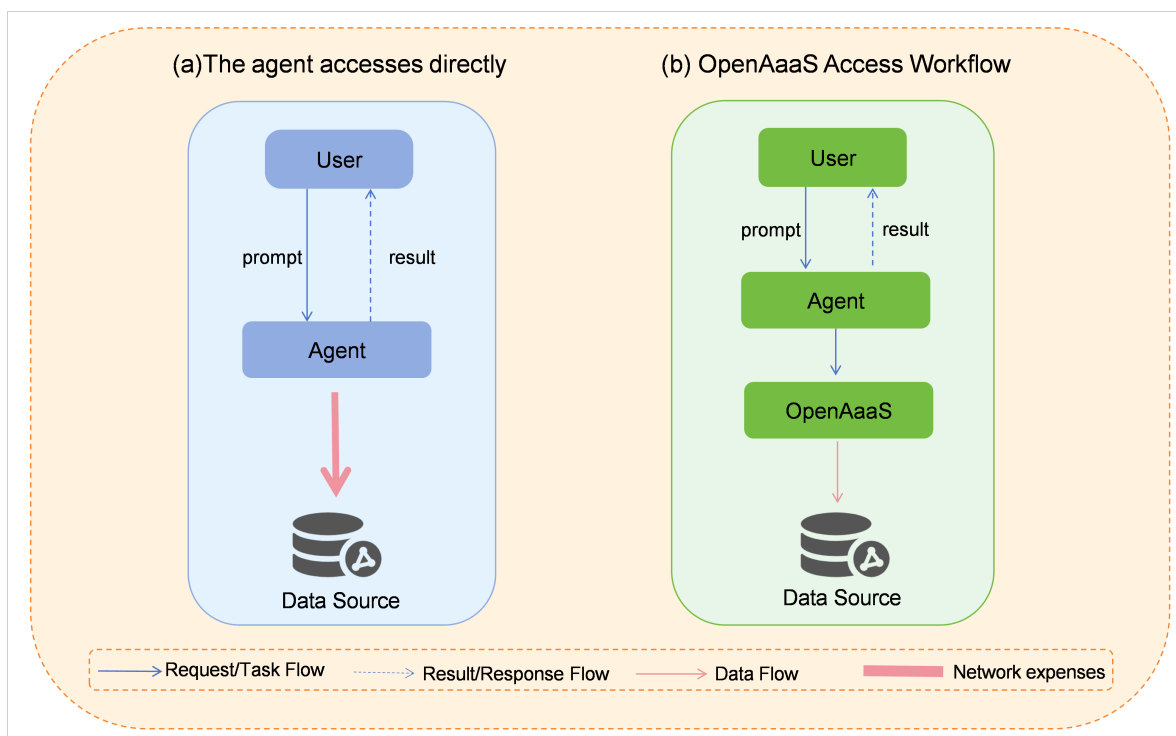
(a)The agent accesses directly

User

prompt

result

Agent

Data Source

(b) OpenAaaS Access Workflow

User

prompt

result

Agent

OpenAaaS

Data Source

Request/Task Flow

Result/Response Flow

Data Flow

Network expenses